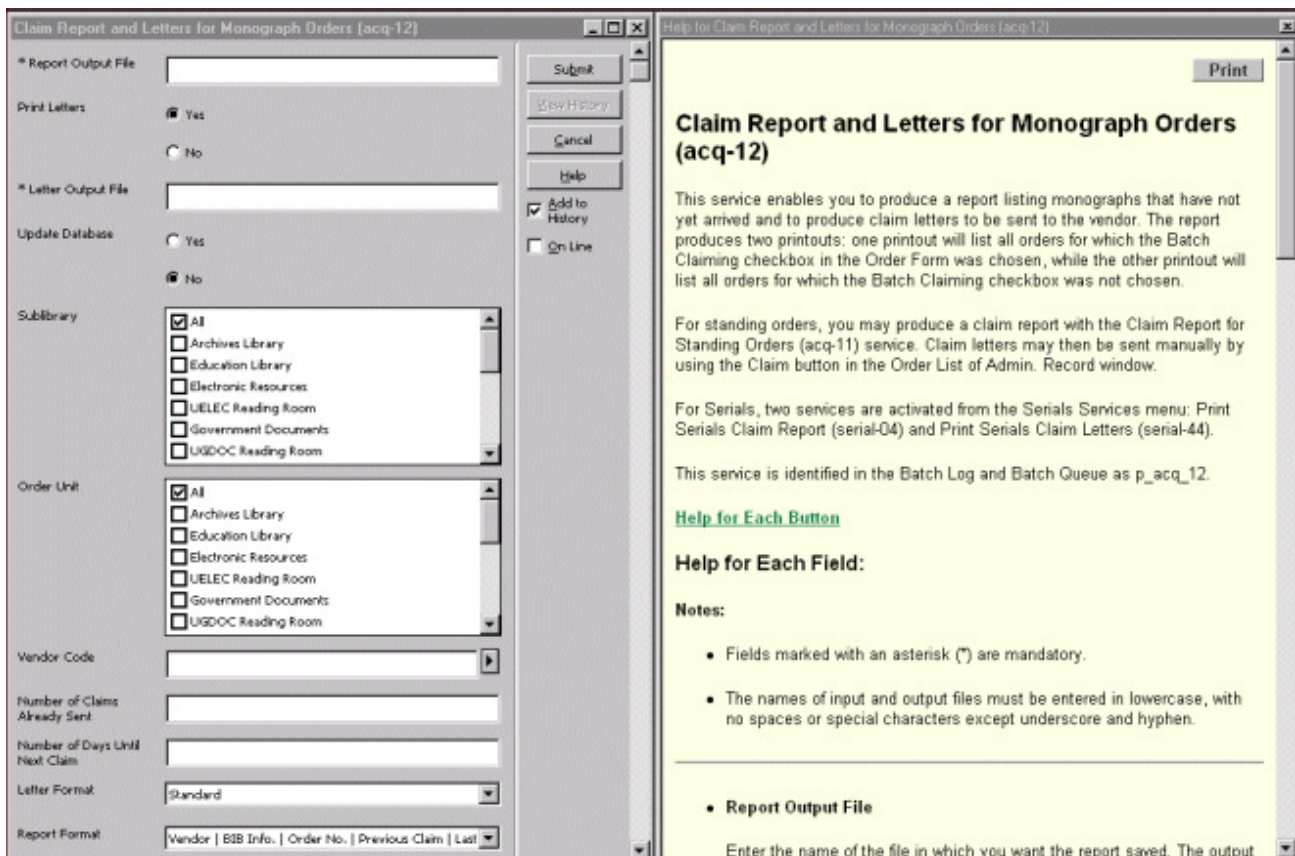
Claim Report and Letters for Monograph Orders (acq-12)

* Report Output File

Print Letters

Yes

No

* Letter Output File

Update Database

Yes

No

Sublibrary

All
Archives Library
Education Library
Electronic Resources
UELEC Reading Room
Government Documents
UGDOC Reading Room

Order Unit

All
Archives Library
Education Library
Electronic Resources
UELEC Reading Room
Government Documents
UGDOC Reading Room

Vendor Code

Number of Claims Already Sent

Number of Days Until Next Claim

Letter Format

Standard

Report Format

Vendor | BIB Info. | Order No. | Previous Claim | Last

Submit

View History

Cancel

Help

Add to History

On Line

Help for Claim Report and Letters for Monograph Orders (acq-12)

Print

Claim Report and Letters for Monograph Orders (acq-12)

This service enables you to produce a report listing monographs that have not yet arrived and to produce claim letters to be sent to the vendor. The report produces two printouts: one printout will list all orders for which the Batch Claiming checkbox in the Order Form was chosen, while the other printout will list all orders for which the Batch Claiming checkbox was not chosen.

For standing orders, you may produce a claim report with the Claim Report for Standing Orders (acq-11) service. Claim letters may then be sent manually by using the Claim button in the Order List of Admin. Record window.

For Serials, two services are activated from the Serials Services menu: Print Serials Claim Report (serial-04) and Print Serials Claim Letters (serial-44).

This service is identified in the Batch Log and Batch Queue as p_acq_12.

Help for Each Button

Help for Each Field:

Notes:

• Fields marked with an asterisk (*) are mandatory.

• The names of input and output files must be entered in lowercase, with no spaces or special characters except underscore and hyphen.

• Report Output File

Enter the name of the file in which you want the report saved. The output